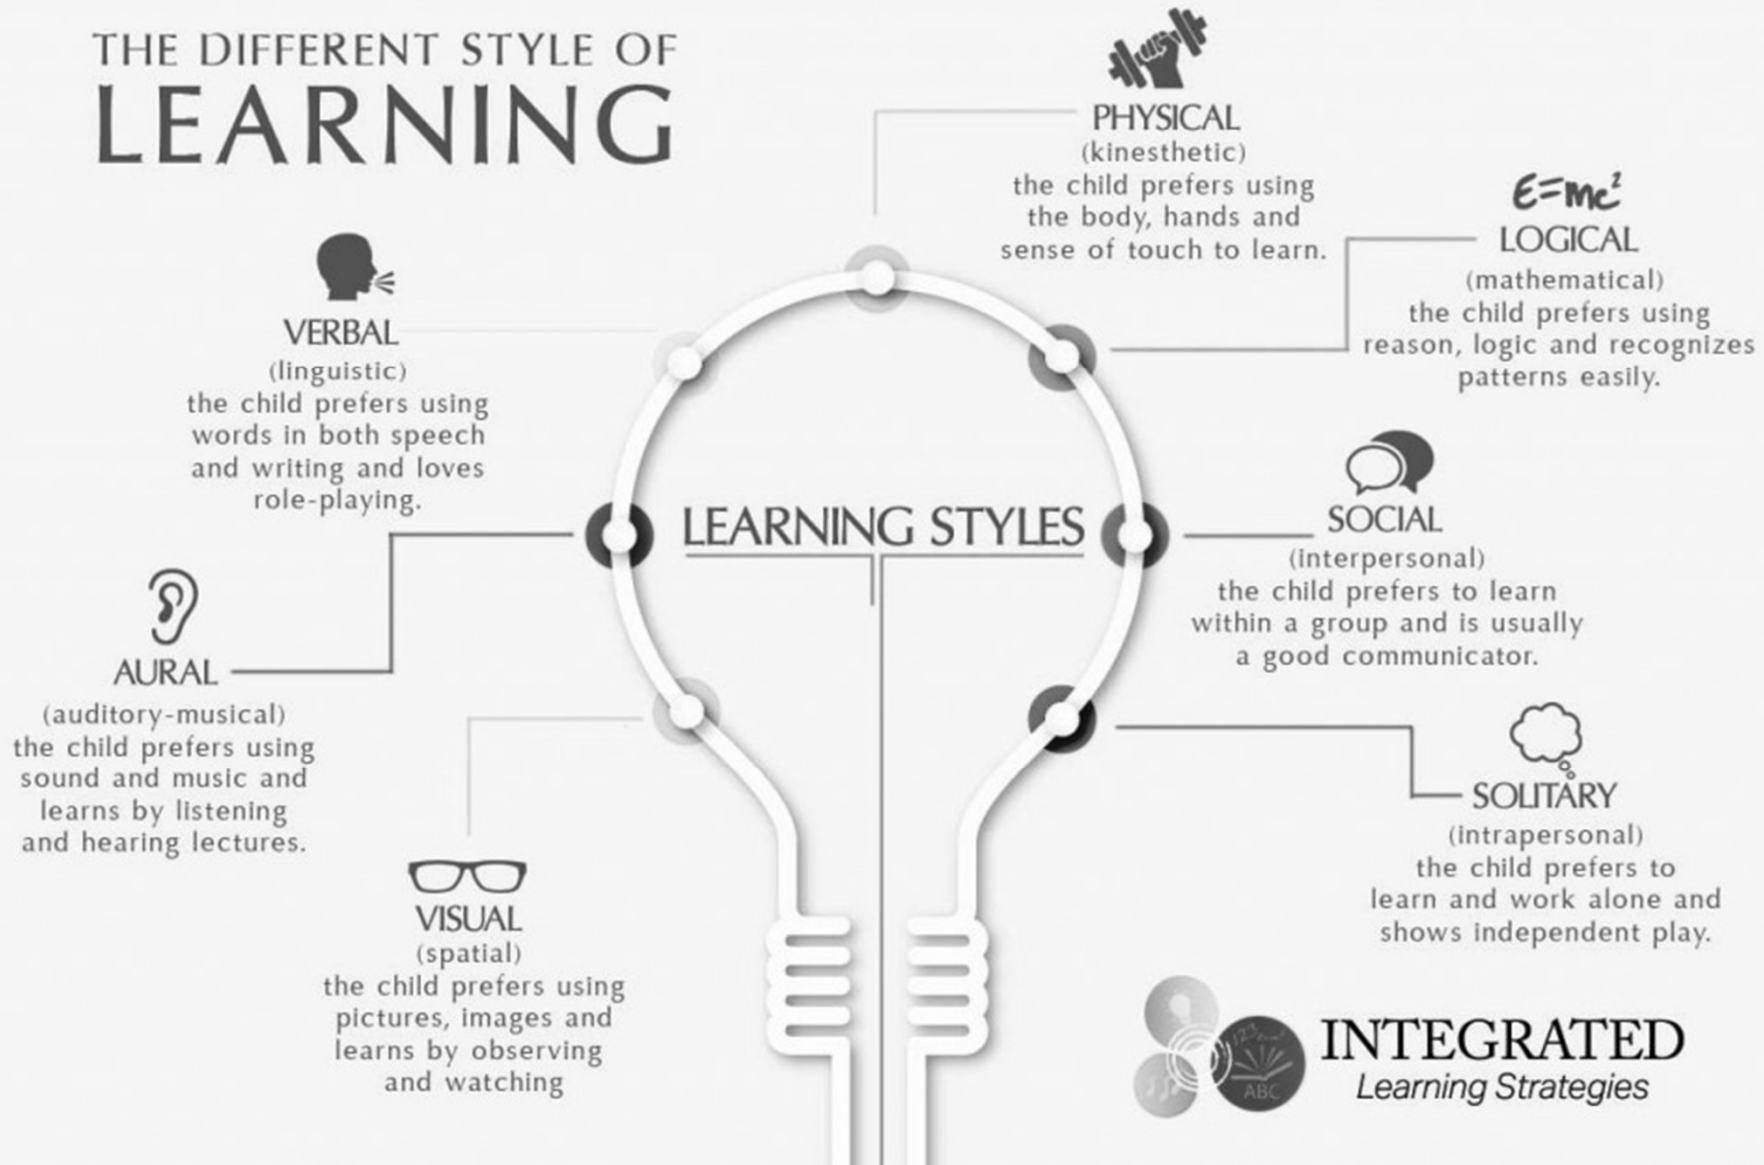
THE DIFFERENT STYLE OF
LEARNING

PHYSICAL
(kinesthetic)
the child prefers using the body, hands and sense of touch to learn.

$E=mc^2$
LOGICAL
(mathematical)
the child prefers using reason, logic and recognizes patterns easily.

VERBAL
(linguistic)
the child prefers using words in both speech and writing and loves role-playing.

LEARNING STYLES

SOCIAL
(interpersonal)
the child prefers to learn within a group and is usually a good communicator.

AURAL
(auditory-musical)
the child prefers using sound and music and learns by listening and hearing lectures.

SOLITARY
(intrapersonal)
the child prefers to learn and work alone and shows independent play.

VISUAL
(spatial)
the child prefers using pictures, images and learns by observing and watching

123
ABC
INTEGRATED
Learning Strategies